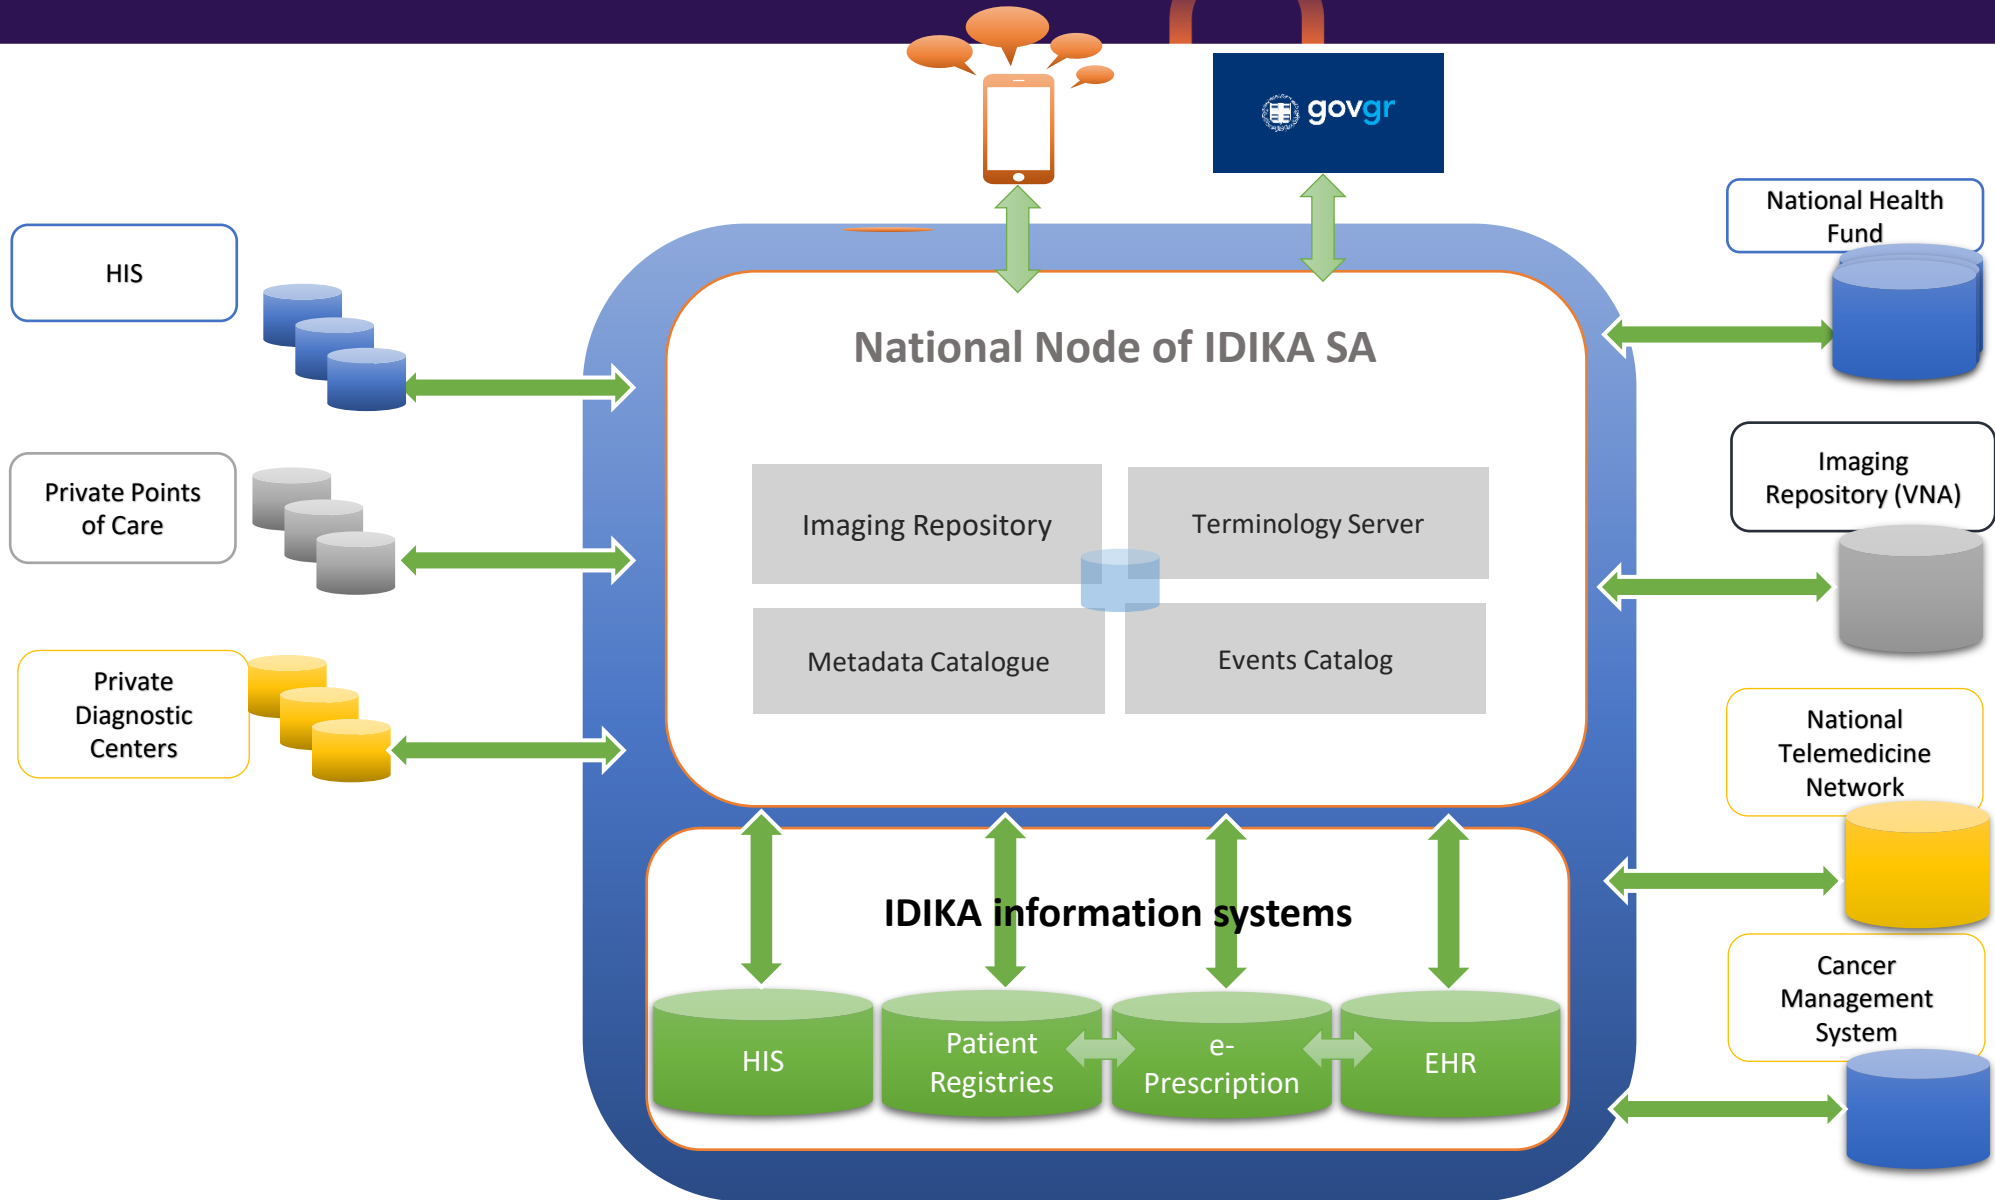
govgr

HIS

Private Points of Care

Private Diagnostic Centers

National Node of IDIKA SA

Imaging Repository

Terminology Server

Metadata Catalogue

Events Catalog

National Health Fund

Imaging Repository (VNA)

National Telemedicine Network

Cancer Management System

IDIKA information systems

HIS

Patient Registries

e-Prescription

EHR